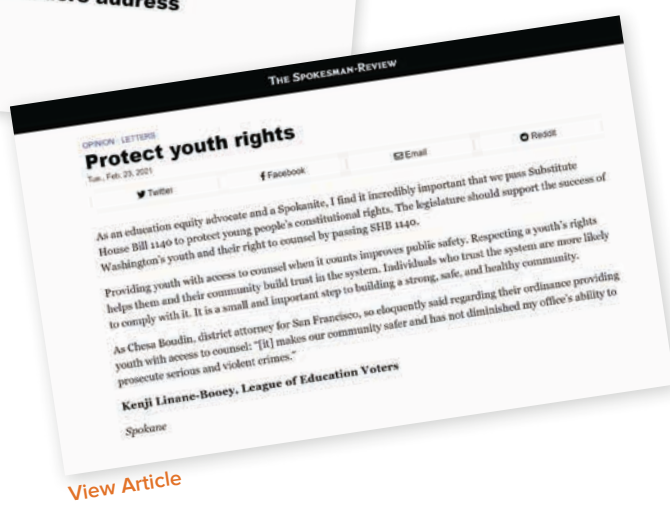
address

The Spokesman-Review

OPINION · LETTERS

Protect youth rights

Tue., Feb. 23, 2021

Twitter | Facebook | Email | Reddit

As an education equity advocate and a Spokanite, I find it incredibly important that we pass Substitute House Bill 1140 to protect young people's constitutional rights. The legislature should support the success of Washington's youth and their right to counsel by passing SHB 1140.

Providing youth with access to counsel when it counts improves public safety. Respecting a youth's rights helps them and their community build trust in the system. Individuals who trust the system are more likely to comply with it. It is a small and important step to building a strong, safe, and healthy community.

As Chesa Boudin, district attorney for San Francisco, so eloquently said regarding their ordinance providing youth with access to counsel: "[it] makes our community safer and has not diminished my office's ability to prosecute serious and violent crimes."

Kenji Linane-Booey, League of Education Voters

Spokane

View Article